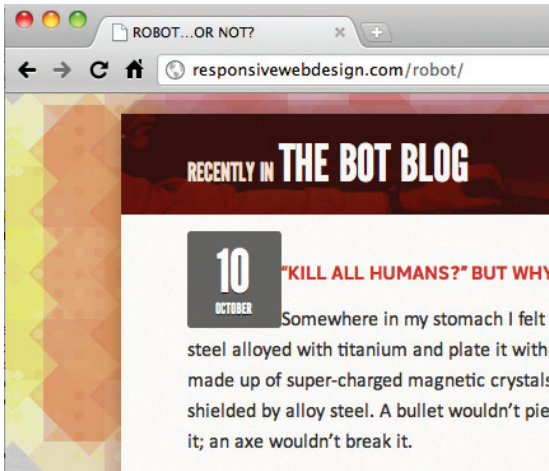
ROBOT...OR NOT?

responsivewebdesign.com/robot/

RECENTLY IN THE BOT BLOG

10 OCTOBER

"KILL ALL HUMANS?" BUT WHY

Somewhere in my stomach I felt steel alloyed with titanium and plate it with made up of super-charged magnetic crystals shielded by alloy steel. A bullet wouldn't pie it; an axe wouldn't break it.